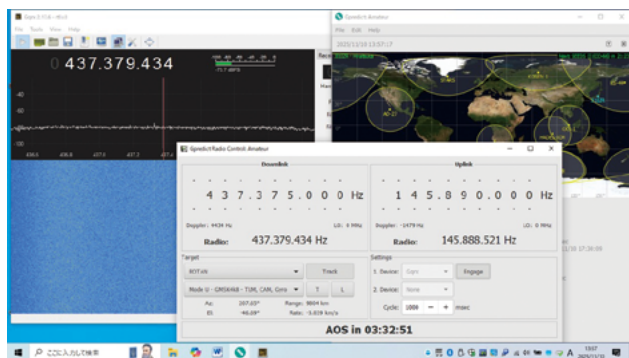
Gqrx 2.15.8 - rtlx3
File Tools View Help
437.379.434
-40
-60
-80
-100
436.8
436.9
437.0
437.3
Gpredict Amateur
File Edit Help
2025/11/16 13:37:17
Gpredict Radio Control: Amateur
Downlink
4 3 7 . 3 7 5 . 0 0 0 Hz
Doppler: -4434 Hz
LO: 0 MHz
Radio: 437.379.434 Hz
Uplink
1 4 5 . 8 9 0 . 0 0 0 Hz
Doppler: -1479 Hz
LO: 0 MHz
Radio: 145.888.521 Hz
Target
Track
Mode U - GMSK/AX - TLM, CAM, Conv
T
L
Az:
107.03°
Range:
9804 km
El:
-46.09°
Rate:
-3.039 km/s
Settings
1. Device:
Gqrx
Engage
2. Device:
None
Cycle:
1000
msec
AOS in 03:32:51
ここに入力して検索
13:37